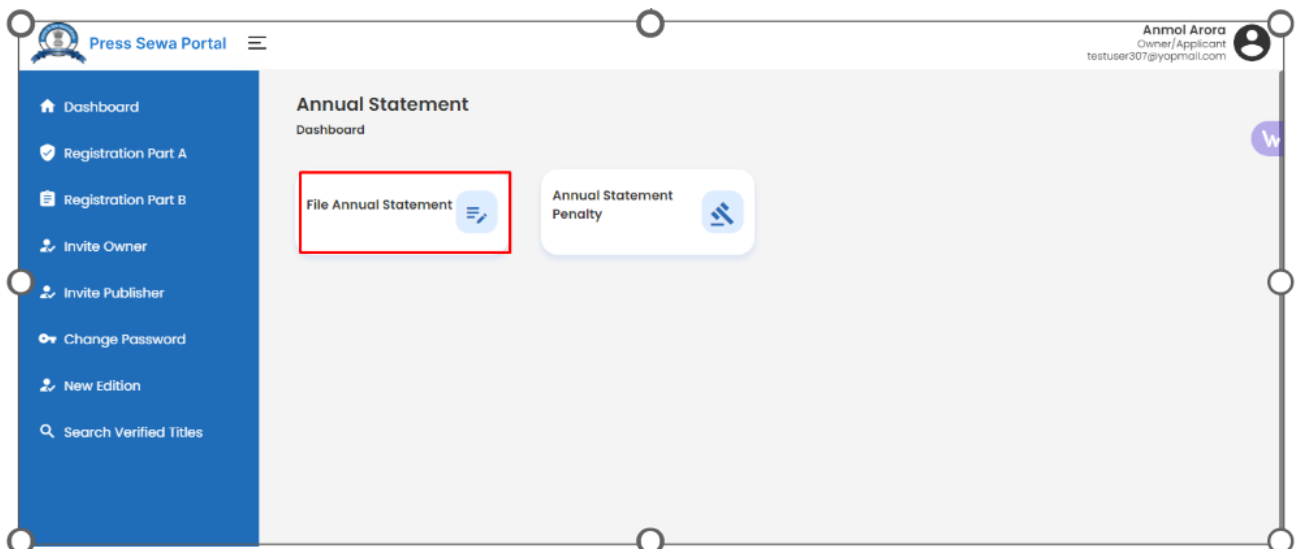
Press Sewa Portal

Anmol Arora
Owner/Applicant
testuser307@yopmail.com

Dashboard
Registration Part A
Registration Part B
Invite Owner
Invite Publisher
Change Password
New Edition
Search Verified Titles

Annual Statement
Dashboard

File Annual Statement

Annual Statement Penalty

W